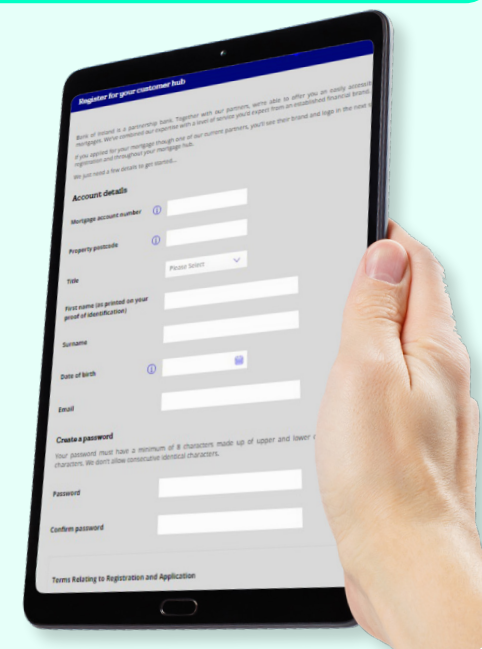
Register for your customer hub

Bank of Ireland is a partnership bank. Together with our partners, we're able to offer you an easily accessible mortgage. We've combined our expertise with a level of service you'd expect from an established financial brand.

If you applied for your mortgage though one of our current partners, you'll see their brand and logo in the new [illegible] registration and throughout your mortgage hub.

We just need a few details to get started...

Account details

Mortgage account number

Property postcode

Title

Please Select

First name (as printed on your proof of identification)

Surname

Date of birth

Email

Create a password

Your password must have a minimum of 8 characters made up of upper and lower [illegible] characters. We don't allow consecutive identical characters.

Password

Confirm password

Terms Relating to Registration and Application